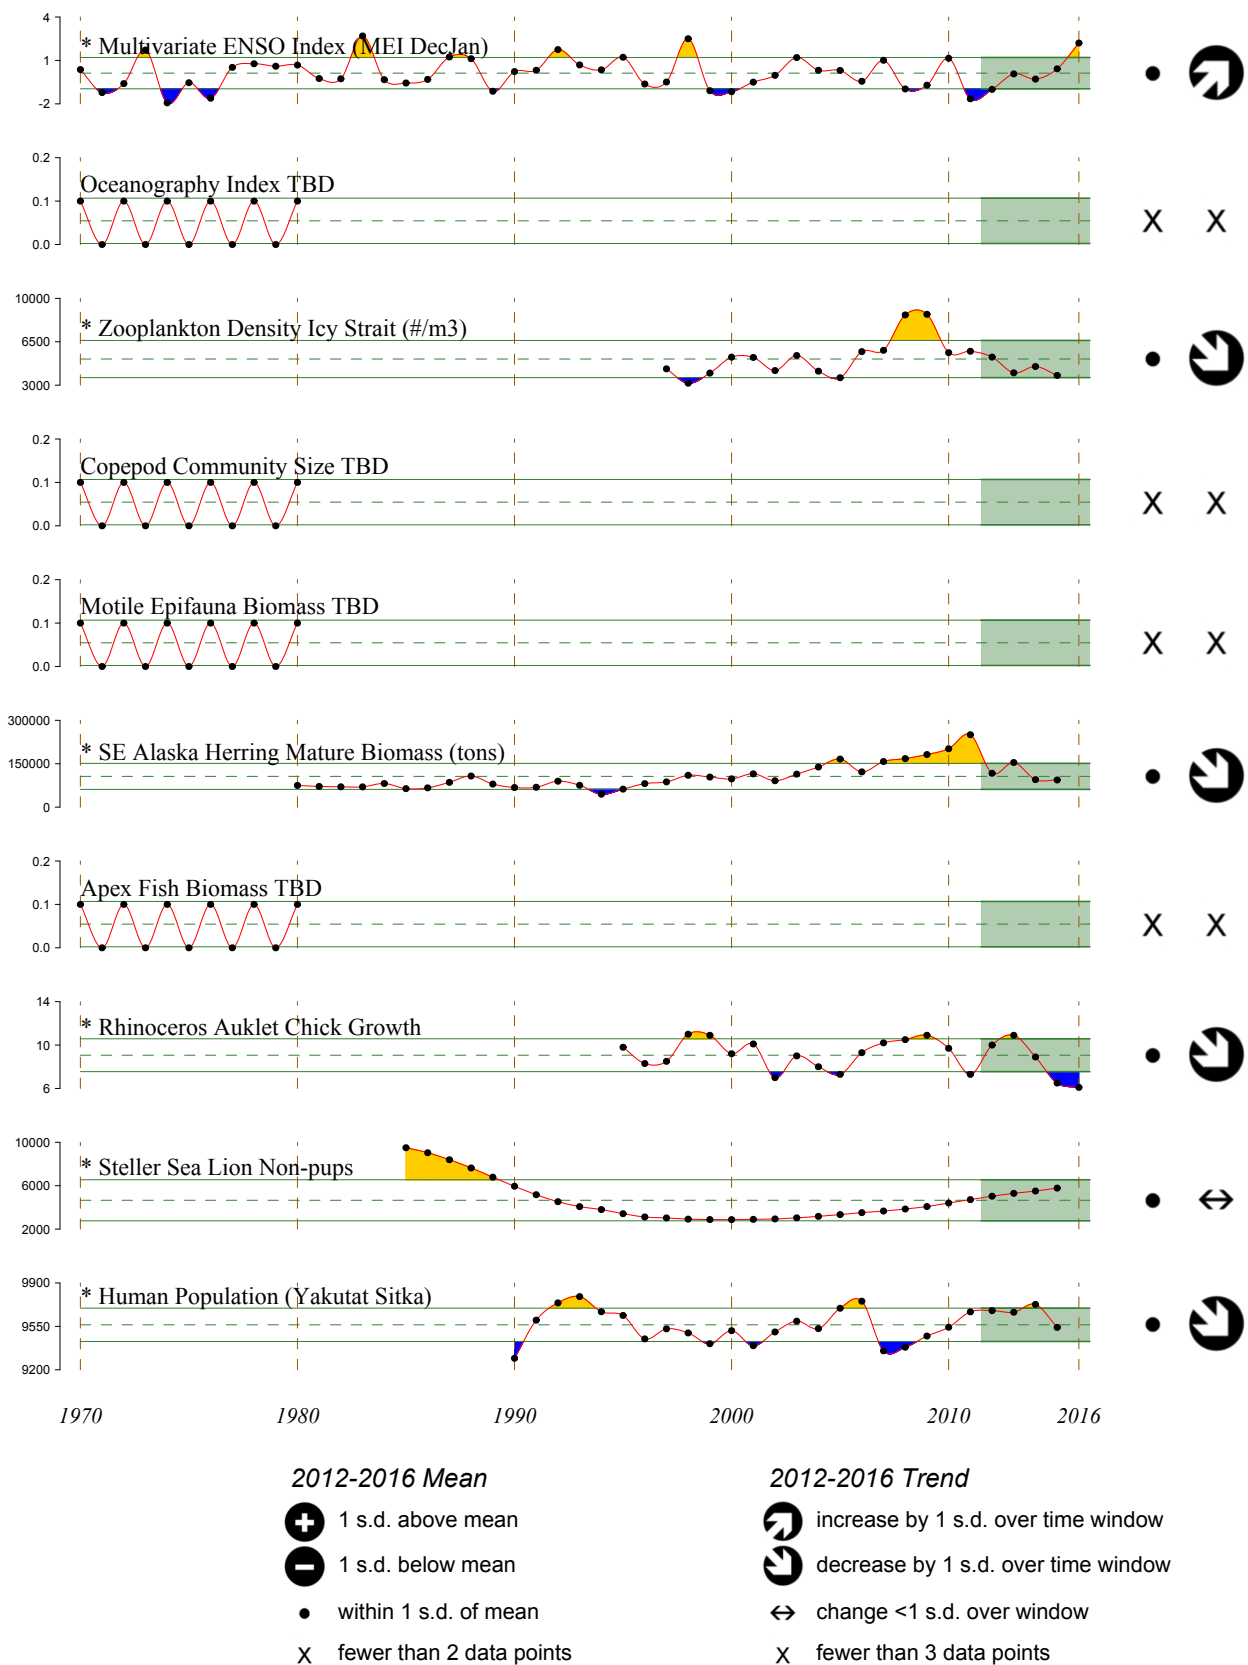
4
1
-2
* Multivariate ENSO Index (MEI DecJan)
•

0.2
0.1
0.0
Oceanography Index TBD
X X

10000
6500
3000
* Zooplankton Density Icy Strait (#/m3)
•

0.2
0.1
0.0
Copepod Community Size TBD
X X

0.2
0.1
0.0
Motile Epifauna Biomass TBD
X X

300000
150000
0
* SE Alaska Herring Mature Biomass (tons)
•

0.2
0.1
0.0
Apex Fish Biomass TBD
X X

14
10
6
* Rhinoceros Auklet Chick Growth
•

10000
6000
2000
* Steller Sea Lion Non-pups
• ↔

9900
9550
9200
* Human Population (Yakutat Sitka)
•

1970 1980 1990 2000 2010 2016

2012-2016 Mean
1 s.d. above mean
1 s.d. below mean
• within 1 s.d. of mean
x fewer than 2 data points

2012-2016 Trend
increase by 1 s.d. over time window
decrease by 1 s.d. over time window
↔ change <1 s.d. over window
x fewer than 3 data points